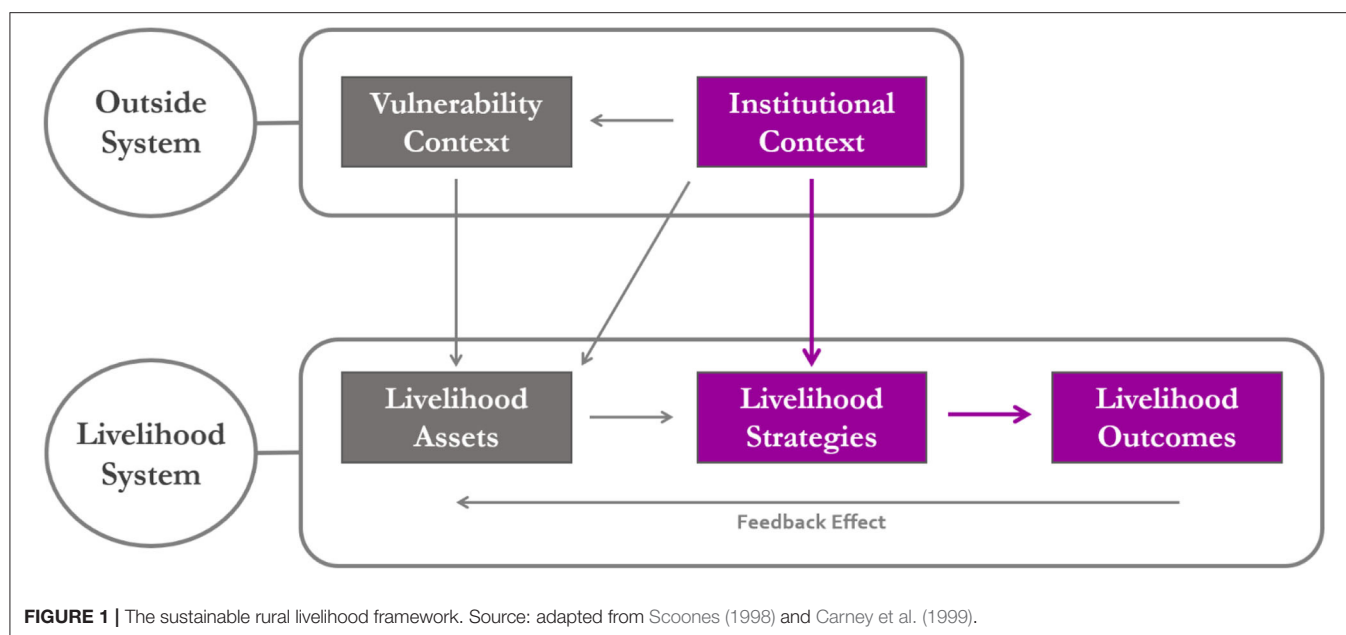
Outside System

Vulnerability Context

Institutional Context

Livelihood System

Livelihood Assets

Livelihood Strategies

Livelihood Outcomes

Feedback Effect

FIGURE 1 | The sustainable rural livelihood framework. Source: adapted from Scoones (1998) and Carney et al. (1999).